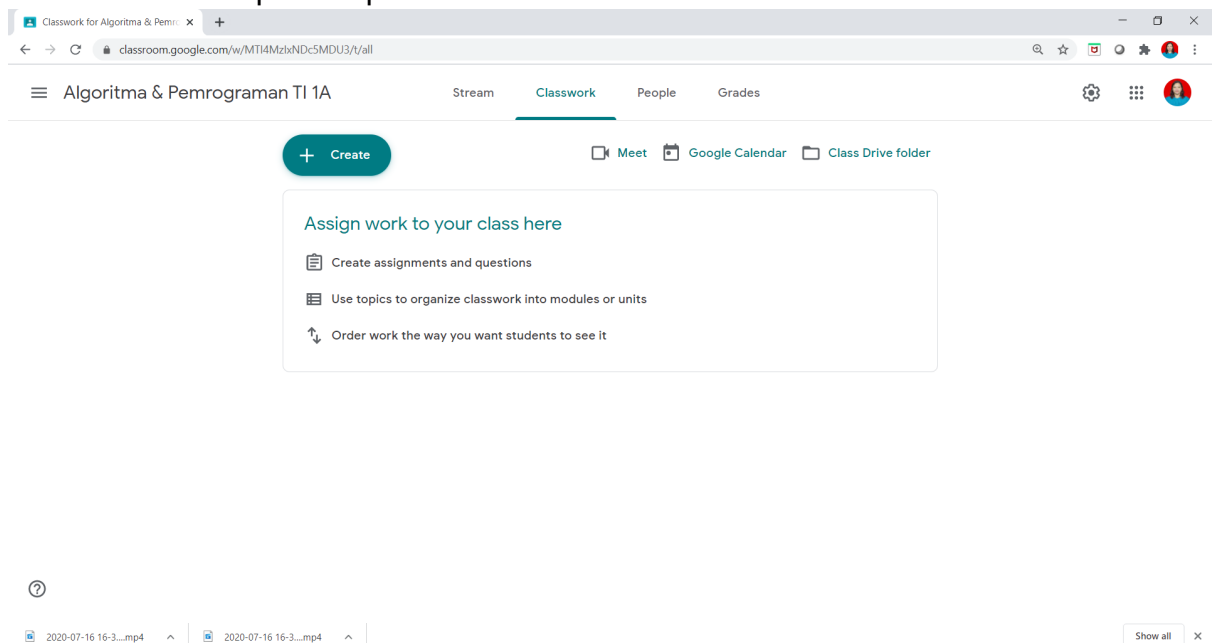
Classwork for Algoritma & Pemro

classroom.google.com/w/MTI4MzIxNDc5MDU3/t/all

Algoritma & Pemrograman TI 1A

Stream

Classwork

People

Grades

Create

Meet

Google Calendar

Class Drive folder

Assign work to your class here

Create assignments and questions

Use topics to organize classwork into modules or units

Order work the way you want students to see it

2020-07-16 16-3....mp4

2020-07-16 16-3....mp4

Show all